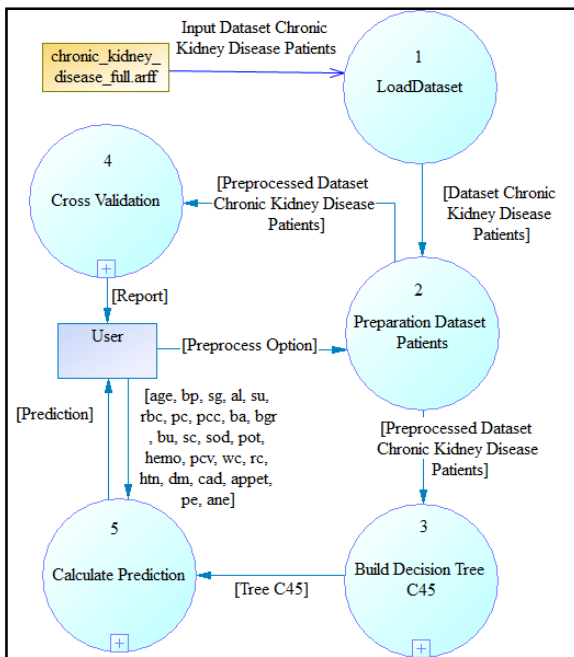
chronic_kidney_disease_full.arff

Input Dataset Chronic Kidney Disease Patients

1
LoadDataset

4
Cross Validation

[Preprocessed Dataset Chronic Kidney Disease Patients]

[Dataset Chronic Kidney Disease Patients]

[Report]

User

[Preprocess Option]

2
Preparation Dataset Patients

[Prediction]

[age, bp, sg, al, su, rbc, pc, pcc, ba, bgr , bu, sc, sod, pot, hemo, pcv, wc, rc, htn, dm, cad, appet, pe, ane]

[Preprocessed Dataset Chronic Kidney Disease Patients]

5
Calculate Prediction

[Tree C45]

3
Build Decision Tree C45